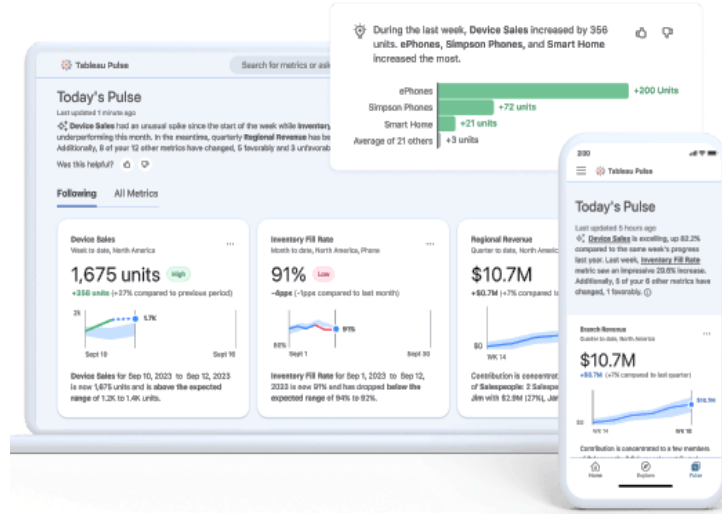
During the last week, Device Sales increased by 356 units. ePhones, Simpson Phones, and Smart Home increased the most.

ePhones +200 Units
Simpson Phones +72 units
Smart Home +21 units
Average of 21 others +3 units

Tableau Pulse
Search for metrics or ask

Today's Pulse
Last updated 1 minute ago
Device Sales had an unusual spike since the start of the week while Inventory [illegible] underperforming this month. In the meantime, quarterly Regional Revenue has be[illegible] Additionally, 8 of your 12 other metrics have changed, 5 favorably and 3 unfavorab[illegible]
Was this helpful?

Following All Metrics

Device Sales
Week to date, North America
1,675 units High
+356 units (+27% compared to previous period)
2K 1.7K
Sept 10 Sept 16
Device Sales for Sep 10, 2023 to Sep 12, 2023 is now 1,675 units and is above the expected range of 1.2K to 1.4K units.

Inventory Fill Rate
Month to date, North America, Phone
91% Low
-4pps (+1pps compared to last month)
91%
88%
Sept 1 Sept 30
Inventory Fill Rate for Sep 1, 2023 to Sep 12, 2023 is now 91% and has dropped below the expected range of 94% to 92%.

Regional Revenue
Quarter to date, North America
$10.7M
+$0.7M (+7% compared to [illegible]
$0
WK 14
Contribution is concentrat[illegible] of Salespeople: 2 Salesp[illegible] Jim with $2.9M (27%), Ja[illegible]

2:30
Tableau Pulse
Today's Pulse
Last updated 5 hours ago
Device Sales is excelling, up 82.2% compared to the same week's progress last year. Last week, Inventory Fill Rate metric saw an impressive 20.6% increase. Additionally, 5 of your 6 other metrics have changed, 1 favorably.

Branch Revenue
Quarter to date, North America
$10.7M
+$0.7M (+7% compared to last quarter)
$10.7M
WK 14
Contribution is concentrated to a few members

Home Explore Pulse